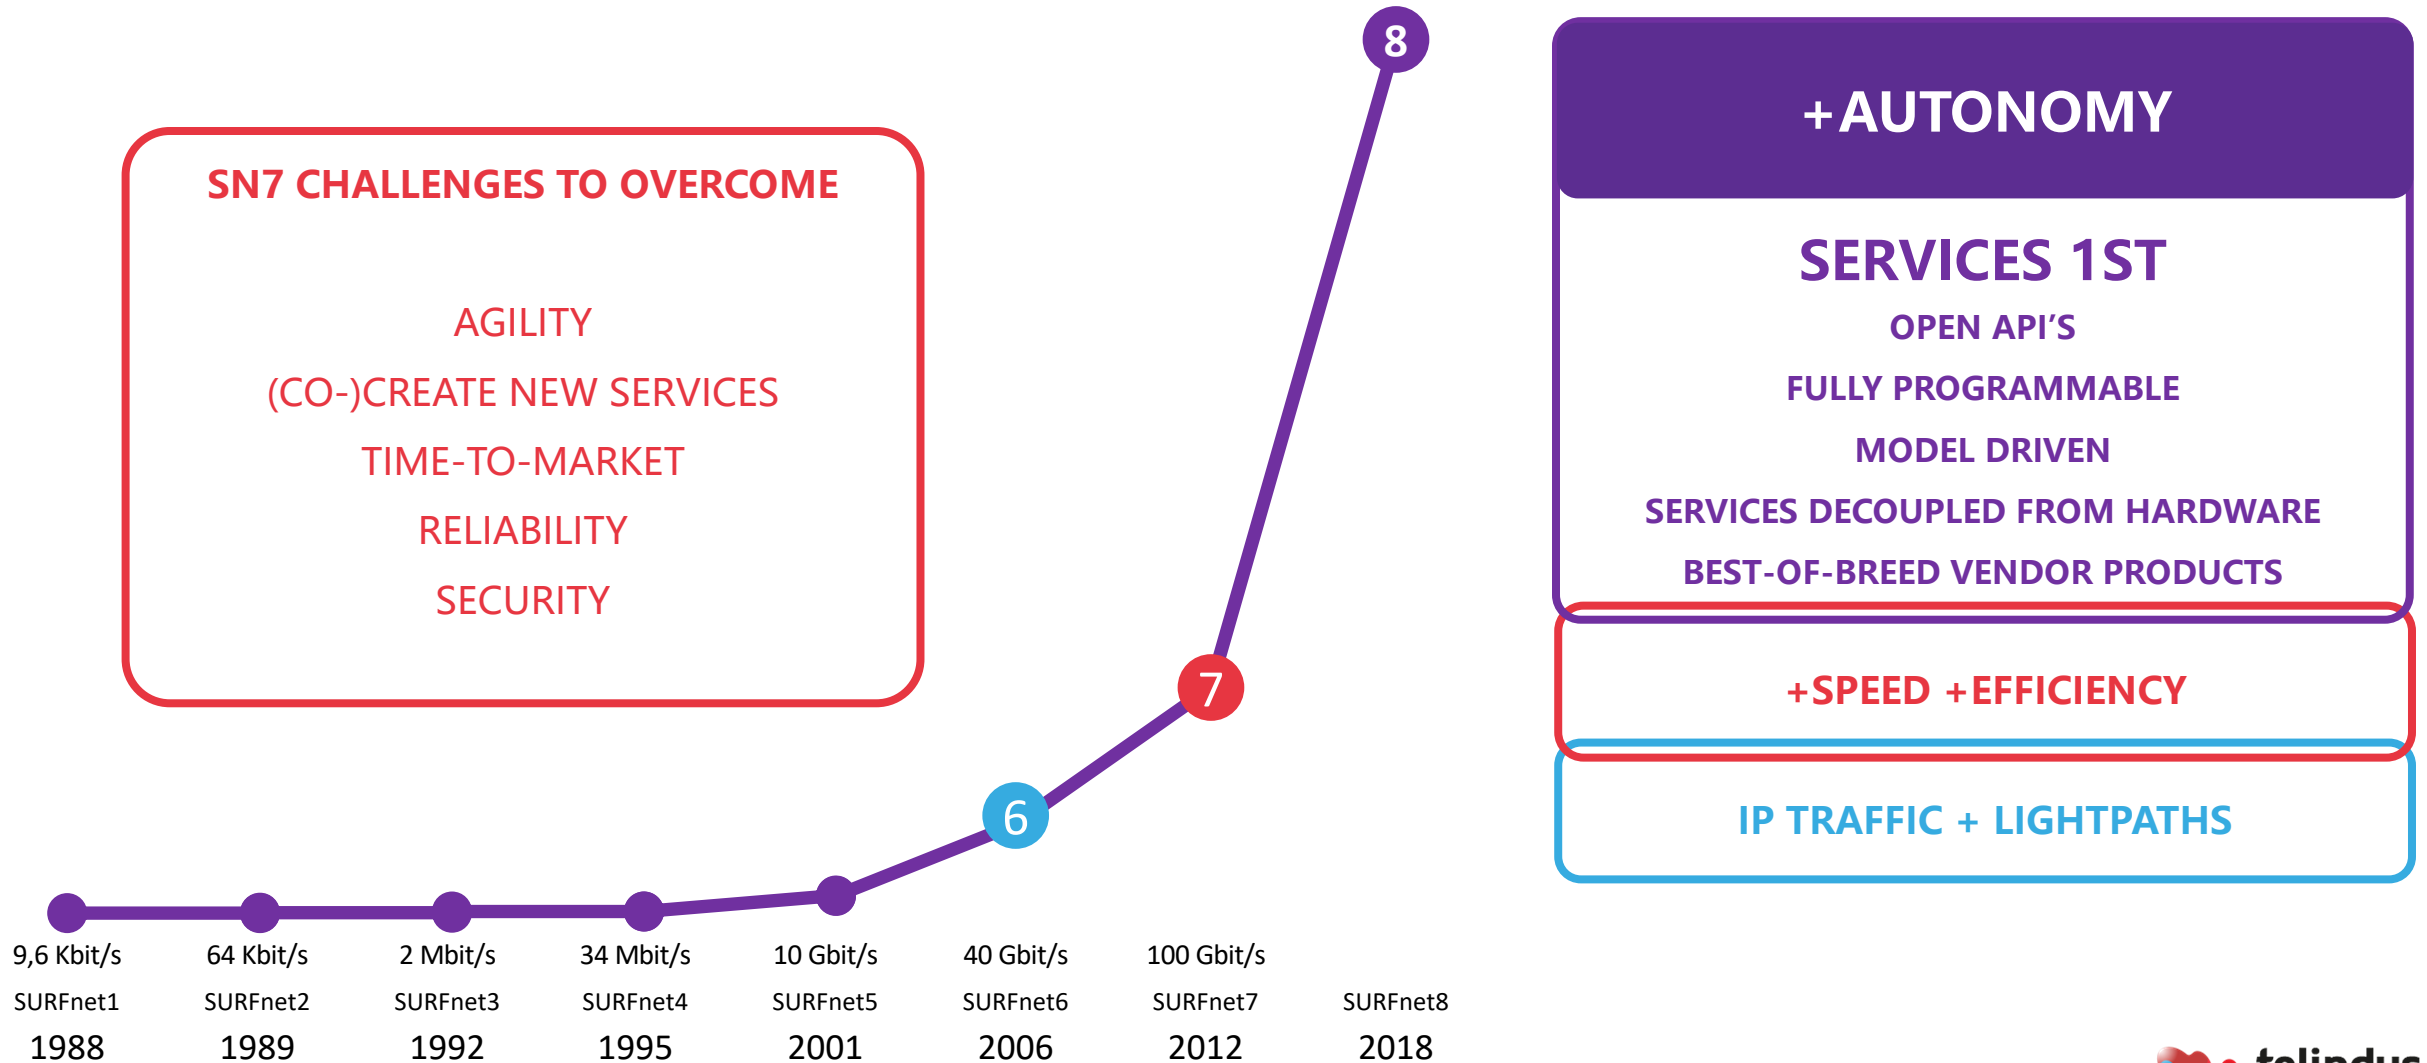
SN7 CHALLENGES TO OVERCOME

AGILITY

(CO-)CREATE NEW SERVICES

TIME-TO-MARKET

RELIABILITY

SECURITY

8

7

6

+AUTONOMY

SERVICES 1ST

OPEN API'S

FULLY PROGRAMMABLE

MODEL DRIVEN

SERVICES DECOUPLED FROM HARDWARE

BEST-OF-BREED VENDOR PRODUCTS

+SPEED +EFFICIENCY

IP TRAFFIC + LIGHTPATHS

| 9,6 Kbit/s | 64 Kbit/s | 2 Mbit/s | 34 Mbit/s | 10 Gbit/s | 40 Gbit/s | 100 Gbit/s | |
|---|---|---|---|---|---|---|---|
| SURFnet1 | SURFnet2 | SURFnet3 | SURFnet4 | SURFnet5 | SURFnet6 | SURFnet7 | SURFnet8 |
| 1988 | 1989 | 1992 | 1995 | 2001 | 2006 | 2012 | 2018 |

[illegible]